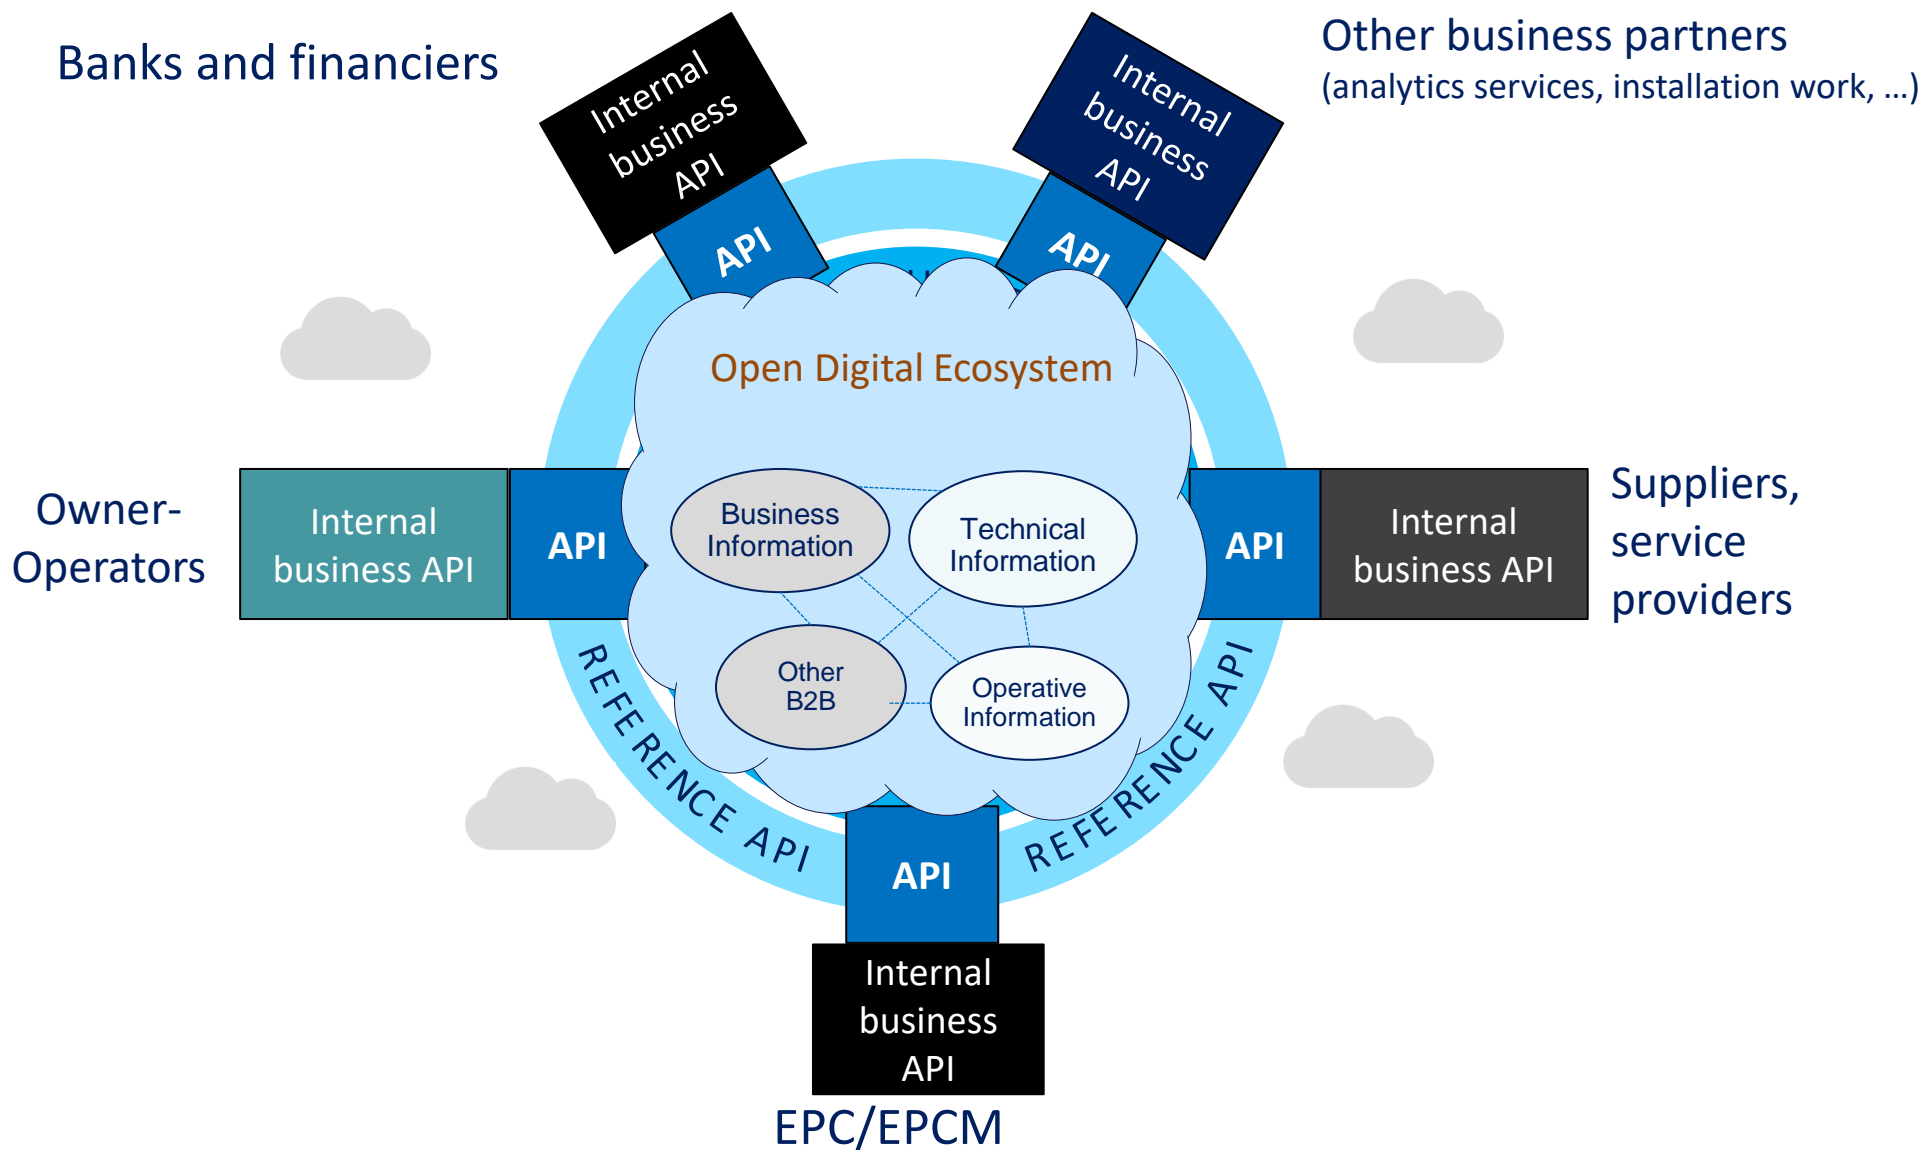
Banks and financiers

Internal business API

API

Internal business API

API

Other business partners
(analytics services, installation work, ...)

Open Digital Ecosystem

Owner-Operators

Internal business API

API

Business Information

Technical Information

Other B2B

Operative Information

API

Internal business API

Suppliers, service providers

REFERENCE API

REFERENCE API

API

Internal business API

EPC/EPCM